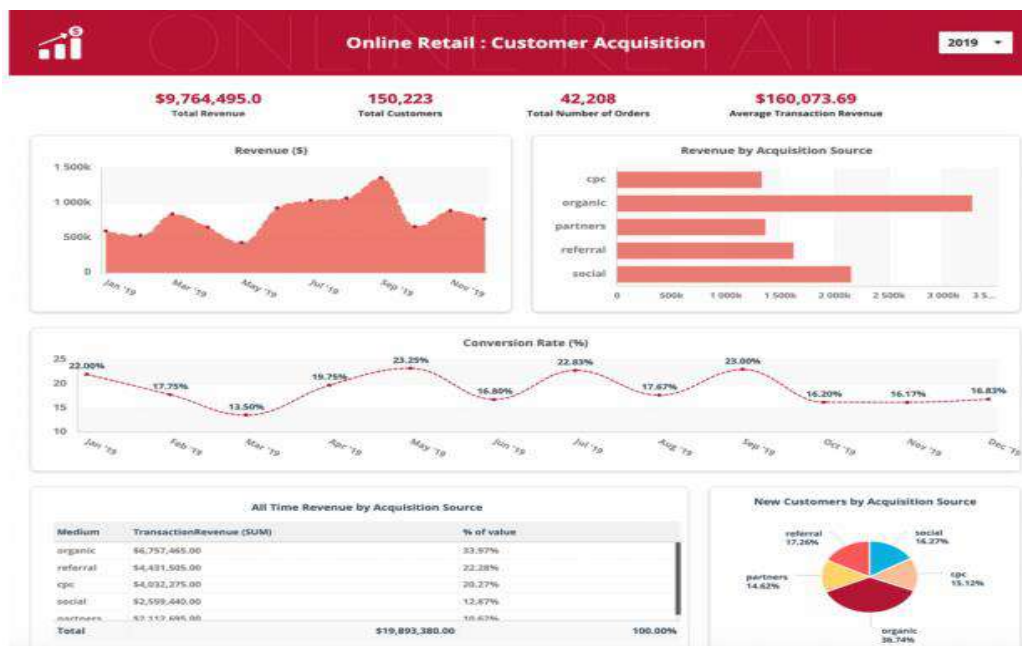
Online Retail : Customer Acquisition

2019

$9,764,495.0
Total Revenue

150,223
Total Customers

42,208
Total Number of Orders

$160,073.69
Average Transaction Revenue

Revenue ($)

1 500k
1 000k
500k
0

Jan '19
Mar '19
May '19
Jul '19
Sep '19
Nov '19

Revenue by Acquisition Source

cpc
organic
partners
referral
social

0
500k
1 000k
1 500k
2 000k
2 500k
3 000k
3 5...

Conversion Rate (%)

25
20
15
10

22.00%
17.75%
13.50%
19.75%
23.25%
16.80%
22.83%
17.67%
23.00%
16.20%
16.17%
16.83%

Jan '19
Feb '19
Mar '19
Apr '19
May '19
Jun '19
Jul '19
Aug '19
Sep '19
Oct '19
Nov '19
Dec '19

All Time Revenue by Acquisition Source

| Medium | TransactionRevenue (SUM) | % of value |
|---|---|---|
| organic | $6,757,465.00 | 33.97% |
| referral | $4,431,505.00 | 22.28% |
| cpc | $4,032,275.00 | 20.27% |
| social | $2,559,440.00 | 12.87% |
| partners | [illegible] | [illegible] |
| Total | $19,893,380.00 | 100.00% |

New Customers by Acquisition Source

referral
17.26%

social
16.27%

partners
14.62%

cpc
15.12%

organic
36.74%